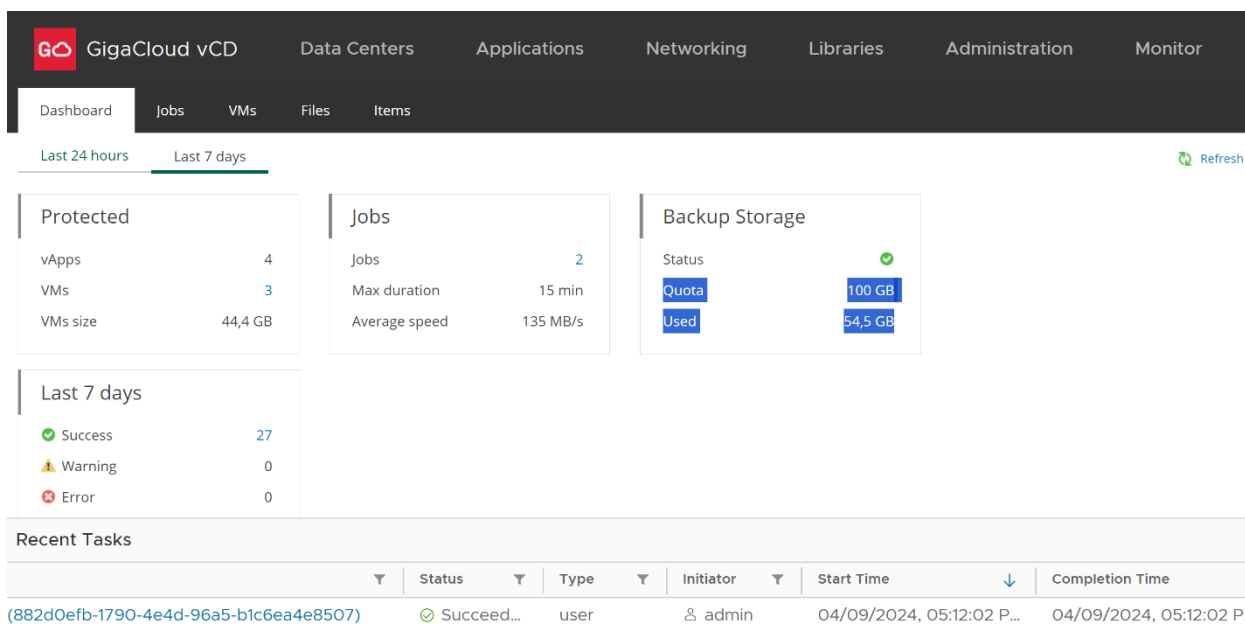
GigaCloud vCD Data Centers Applications Networking Libraries Administration Monitor

Dashboard Jobs VMs Files Items

Last 24 hours Last 7 days

Refresh

Protected

| | |
|---|---|
| vApps | 4 |
| VMs | 3 |
| VMs size | 44,4 GB |

Jobs

| | |
|---|---|
| Jobs | 2 |
| Max duration | 15 min |
| Average speed | 135 MB/s |

Backup Storage

| | |
|---|---|
| Status | |
| Quota | 100 GB |
| Used | 54,5 GB |

Last 7 days

| | |
|---|---|
| Success | 27 |
| Warning | 0 |
| Error | 0 |

Recent Tasks

| | Status | Type | Initiator | Start Time | Completion Time |
|---|---|---|---|---|---|
| (882d0efb-1790-4e4d-96a5-b1c6ea4e8507) | Succeed... | user | admin | 04/09/2024, 05:12:02 P... | 04/09/2024, 05:12:02 P |